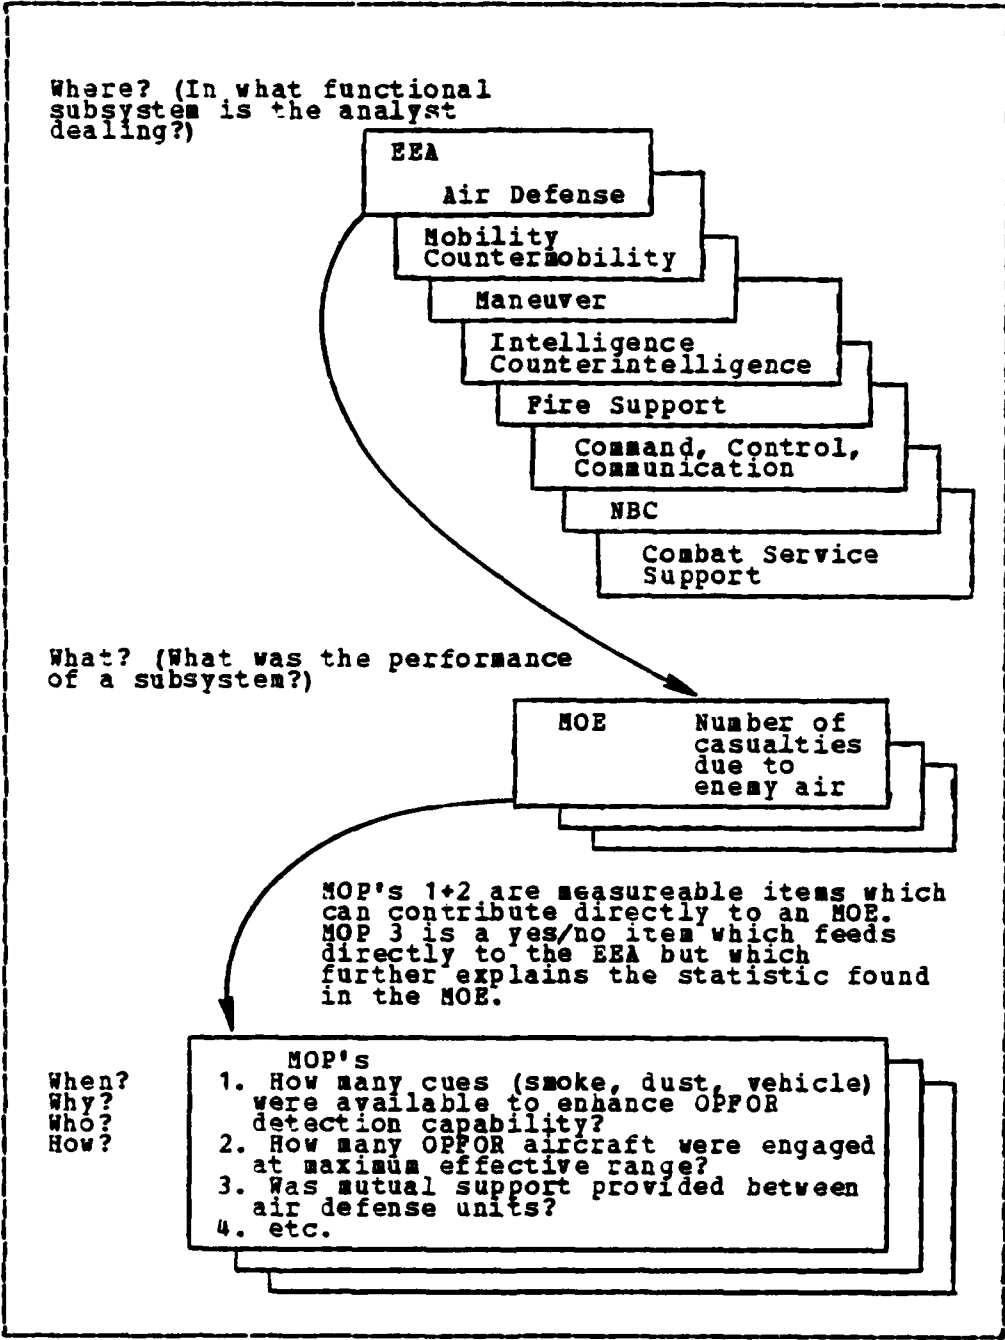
Where? (In what functional subsystem is the analyst dealing?)

EEA

Air Defense

Mobility Countermobility

Maneuver

Intelligence Counterintelligence

Fire Support

Command, Control, Communication

NBC

Combat Service Support

What? (What was the performance of a subsystem?)

MOE

Number of casualties due to enemy air

MOP's 1+2 are measureable items which can contribute directly to an MOE. MOP 3 is a yes/no item which feeds directly to the EEA but which further explains the statistic found in the MOE.

When?
Why?
Who?
How?

MOP's
1. How many cues (smoke, dust, vehicle) were available to enhance OPFOR detection capability?
2. How many OPFOR aircraft were engaged at maximum effective range?
3. Was mutual support provided between air defense units?
4. etc.